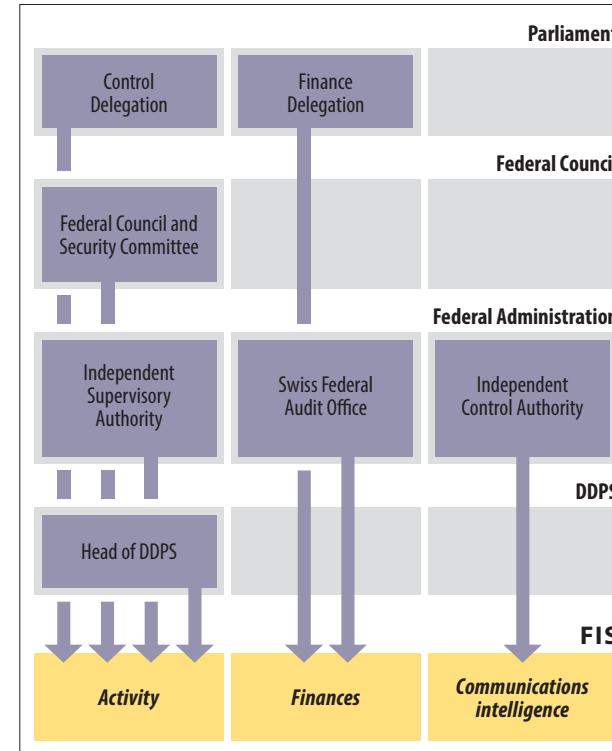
Parliament

Control Delegation

Finance Delegation

Federal Council

Federal Council and Security Committee

Federal Administration

Independent Supervisory Authority

Swiss Federal Audit Office

Independent Control Authority

DDPS

Head of DDPS

FIS

Activity

Finances

Communications intelligence